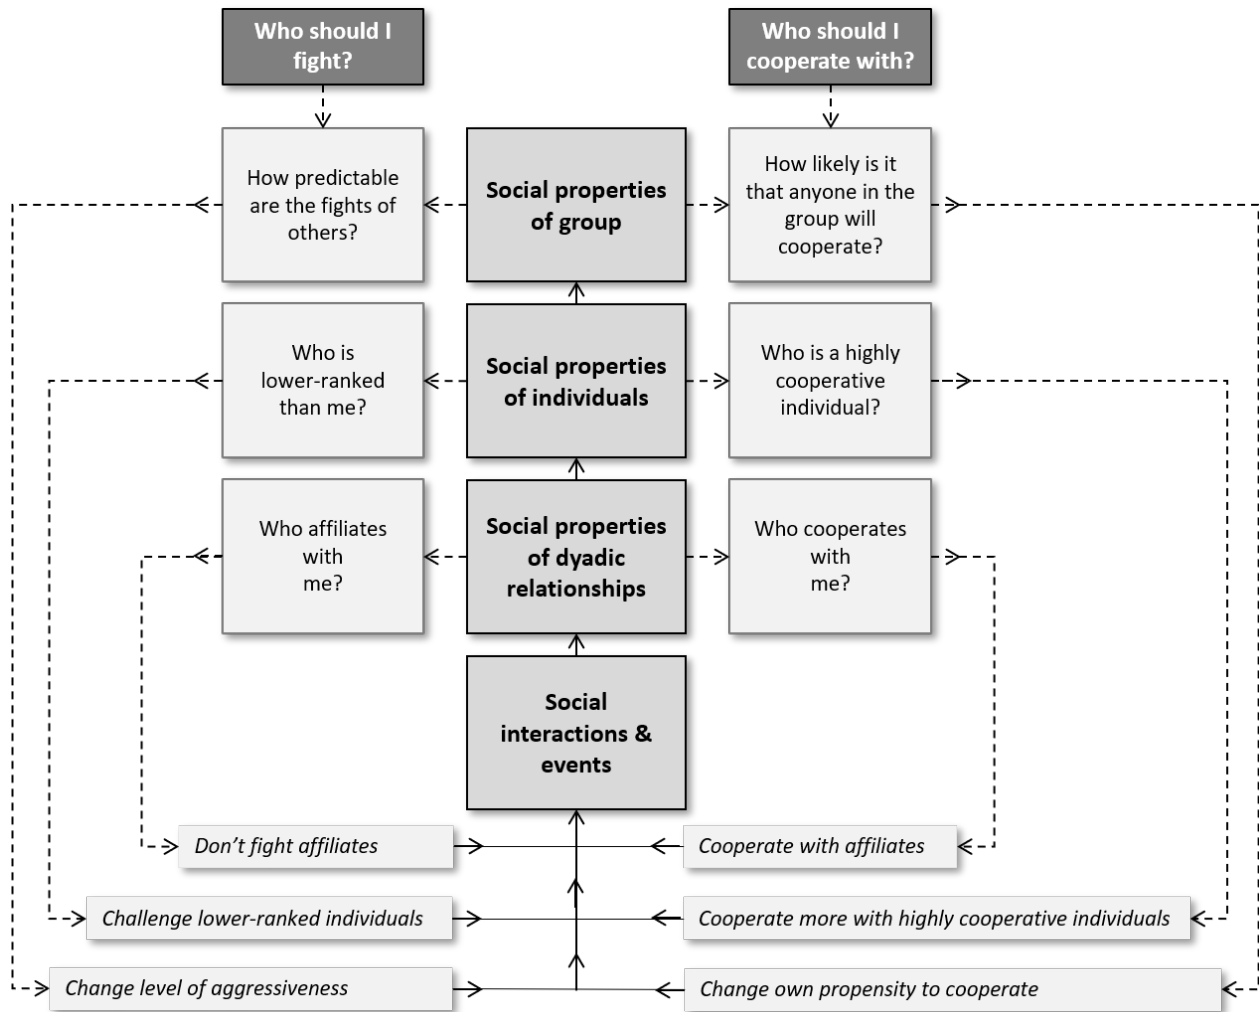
Who should I fight?

Who should I cooperate with?

How predictable are the fights of others?

Social properties of group

How likely is it that anyone in the group will cooperate?

Who is lower-ranked than me?

Social properties of individuals

Who is a highly cooperative individual?

Who affiliates with me?

Social properties of dyadic relationships

Who cooperates with me?

Social interactions & events

Don't fight affiliates

Cooperate with affiliates

Challenge lower-ranked individuals

Cooperate more with highly cooperative individuals

Change level of aggressiveness

Change own propensity to cooperate